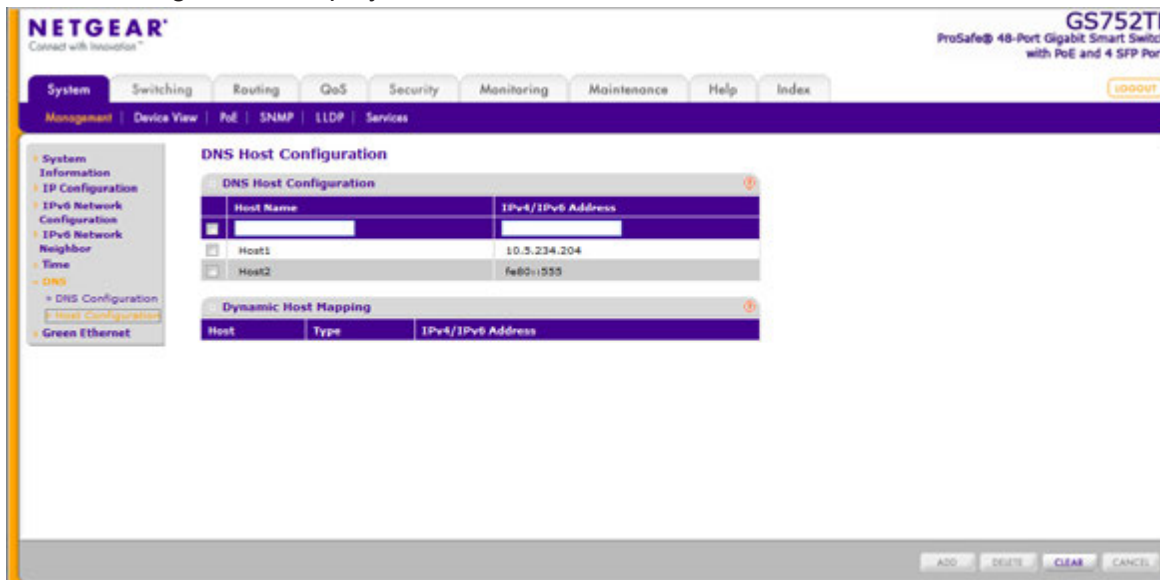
NETGEAR
Connect with Innovation™

GS752T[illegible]
ProSafe® 48-Port Gigabit Smart Switc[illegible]
with PoE and 4 SFP Por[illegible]

System | Switching | Routing | QoS | Security | Monitoring | Maintenance | Help | Index

LOGOUT

Management | Device View | PoE | SNMP | LLDP | Services

System Information
IP Configuration
IPv6 Network Configuration
IPv6 Network Neighbor
Time
DNS
» DNS Configuration
» Host Configuration
Green Ethernet

DNS Host Configuration

DNS Host Configuration

| | Host Name | IPv4/IPv6 Address |
|---|---|---|
| | | |
| | Host1 | 10.5.234.204 |
| | Host2 | fe80::555 |

Dynamic Host Mapping

| Host | Type | IPv4/IPv6 Address |
|---|---|---|

ADD | DELETE | CLEAR | CANCEL